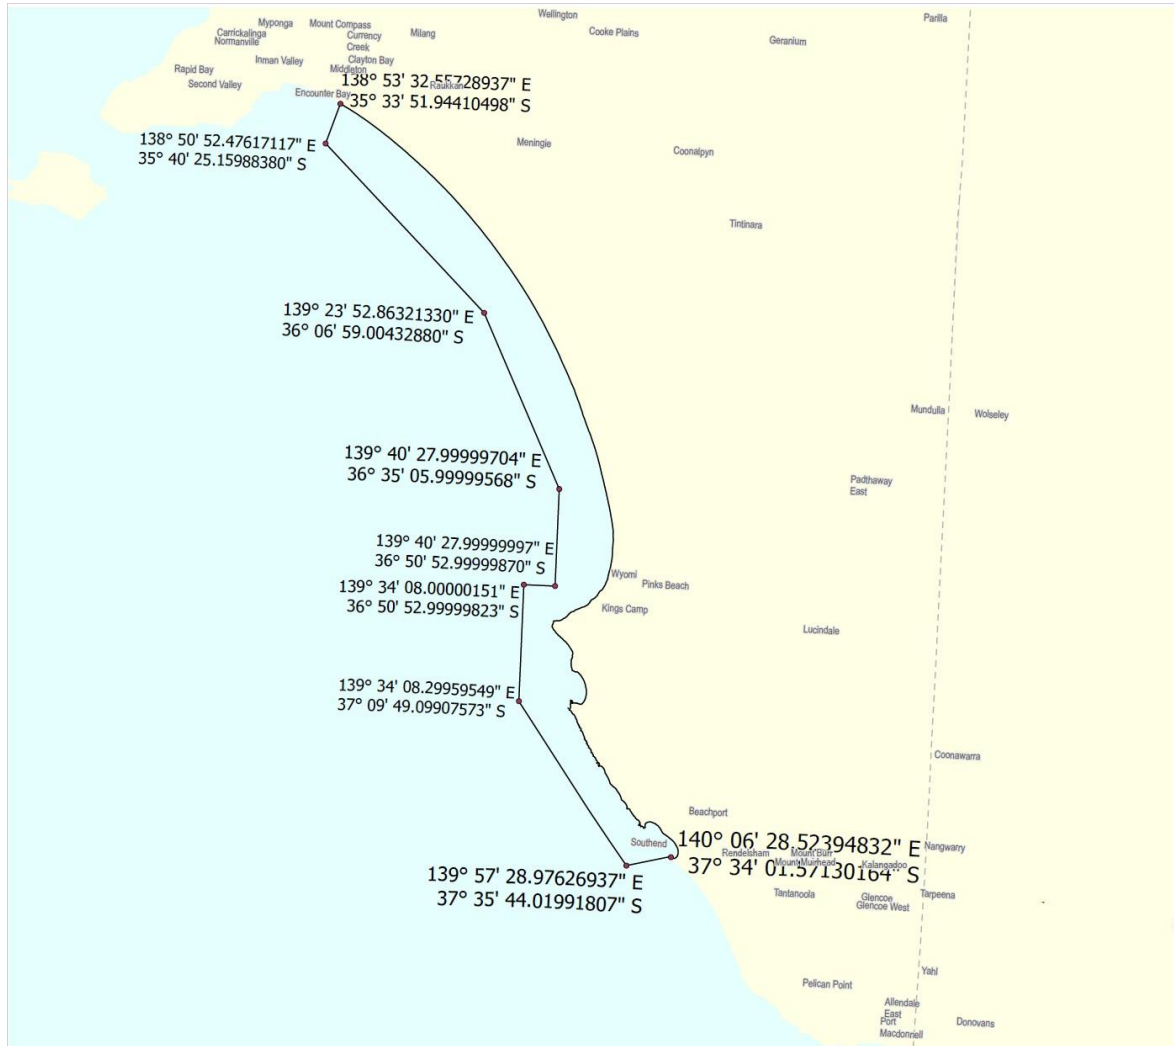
Wellington
Parilla
Myponga
Mount Compass
Carrickalinga
Normanville
Currency Creek
Milang
Cooke Plains
Geranium
Clayton Bay
Inman Valley
Middleton
Rapid Bay
Second Valley
Encounter Bay
Raukkan
138° 53' 32.55728937" E
35° 33' 51.94410498" S
138° 50' 52.47617117" E
35° 40' 25.15988380" S
Meningie
Coonalpyn
Tintinara
139° 23' 52.86321330" E
36° 06' 59.00432880" S
Mundulla
Wolseley
139° 40' 27.99999704" E
36° 35' 05.99999568" S
Padthaway East
139° 40' 27.99999997" E
36° 50' 52.99999870" S
139° 34' 08.00000151" E
36° 50' 52.99999823" S
Wyomi
Pinks Beach
Kings Camp
Lucindale
139° 34' 08.29959549" E
37° 09' 49.09907573" S
Coonawarra
Beachport
Southend
140° 06' 28.52394832" E
37° 34' 01.57130164" S
Rendelsham
Mount Burr
Mount Muirhead
Kalangadoo
Nangwarry
139° 57' 28.97626937" E
37° 35' 44.01991807" S
Tantanoola
Glencoe
Glencoe West
Tarpeena
Yahl
Pelican Point
Allendale East
Port Macdonnell
Donovans